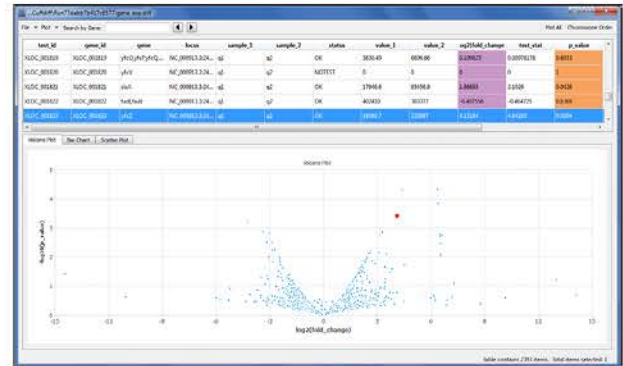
C:/Users/...gene_exp.diff

File Plot Search by Gene:

Plot All Chromosome Order

| test_id | gene_id | gene | locus | sample_1 | sample_2 | status | value_1 | value_2 | log2(fold_change) | test_stat | p_value |
|---|---|---|---|---|---|---|---|---|---|---|---|
| XLOC_001819 | XLOC_001819 | yfcO,yfcP,yfcQ... | NC_000913.3:24... | q1 | q2 | OK | 3830.49 | 6836.66 | 0.109823 | 0.00978178 | 0.6053 |
| XLOC_001820 | XLOC_001820 | yfcV | NC_000913.3:24... | q1 | q2 | NOTEST | 0 | 0 | 0 | 0 | 1 |
| XLOC_001821 | XLOC_001821 | sfuA | NC_000913.3:24... | q1 | q2 | OK | 17846.8 | 89198.8 | 2.86603 | 2.6326 | 0.0028 |
| XLOC_001822 | XLOC_001822 | fadE,fadI | NC_000913.3:24... | q1 | q2 | OK | 463433 | 303377 | -0.407556 | -0.464775 | 0.0369 |
| XLOC_001823 | XLOC_001823 | yfcZ | NC_000913.3:24... | q1 | q2 | OK | 16980.7 | 225887 | 4.13184 | 4.84169 | 0.0004 |

Volcano Plot | Bar Chart | Scatter Plot

Volcano Plot

-log10(p_value)

log2(fold_change)

Table contains 2391 items. Total items selected: 1